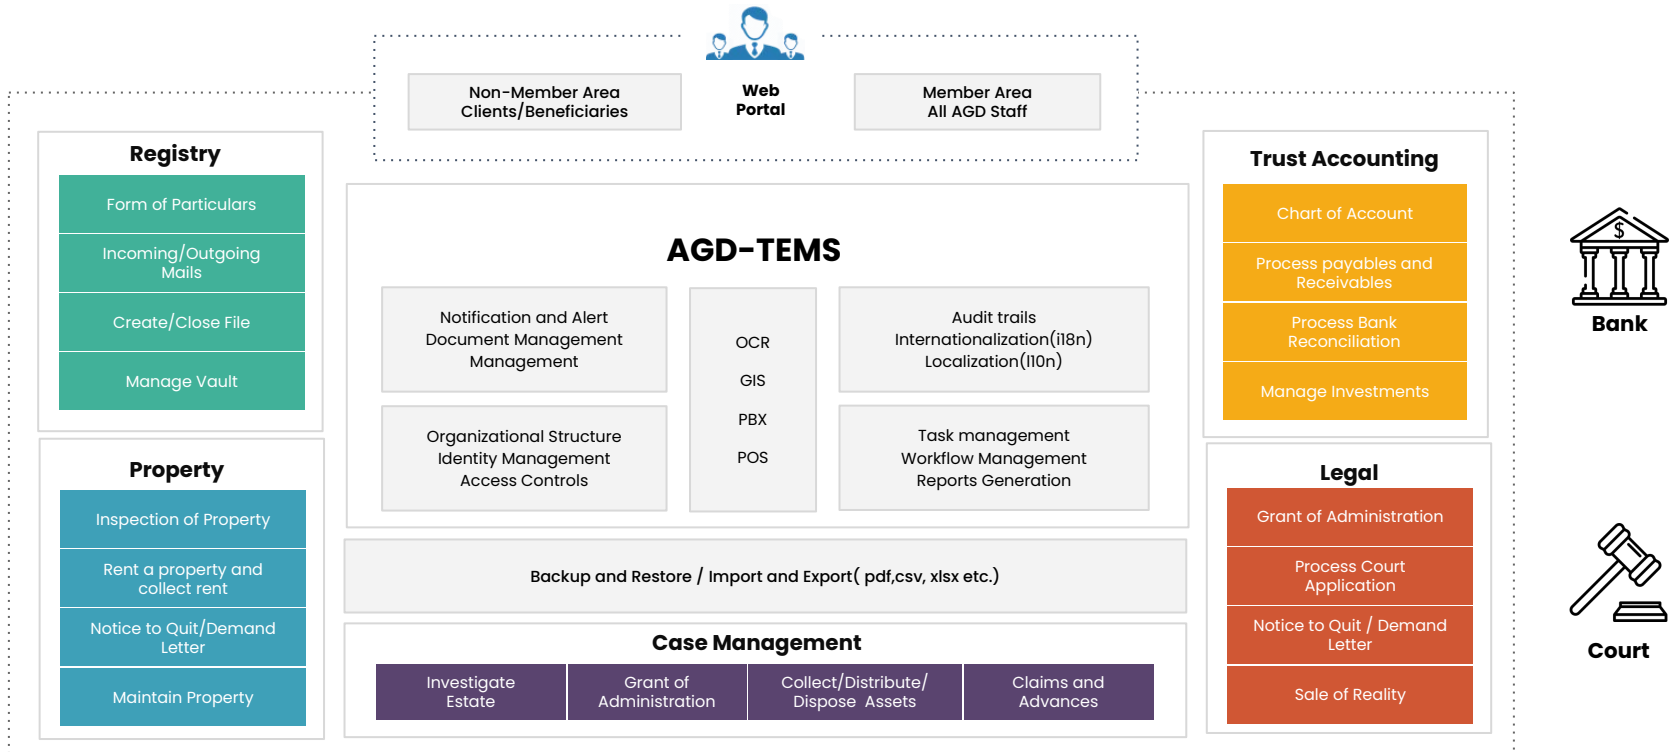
Non-Member Area
Clients/Beneficiaries

Web
Portal

Member Area
All AGD Staff

Registry

Form of Particulars

Incoming/Outgoing Mails

Create/Close File

Manage Vault

Property

Inspection of Property

Rent a property and collect rent

Notice to Quit/Demand Letter

Maintain Property

AGD-TEMS

Notification and Alert
Document Management
Management

OCR

GIS

PBX

POS

Audit trails
Internationalization(i18n)
Localization(l10n)

Organizational Structure
Identity Management
Access Controls

Task management
Workflow Management
Reports Generation

Backup and Restore / Import and Export( pdf,csv, xlsx etc.)

Case Management

Investigate Estate

Grant of Administration

Collect/Distribute/ Dispose Assets

Claims and Advances

Trust Accounting

Chart of Account

Process payables and Receivables

Process Bank Reconciliation

Manage Investments

Legal

Grant of Administration

Process Court Application

Notice to Quit / Demand Letter

Sale of Reality

$

Bank

Court